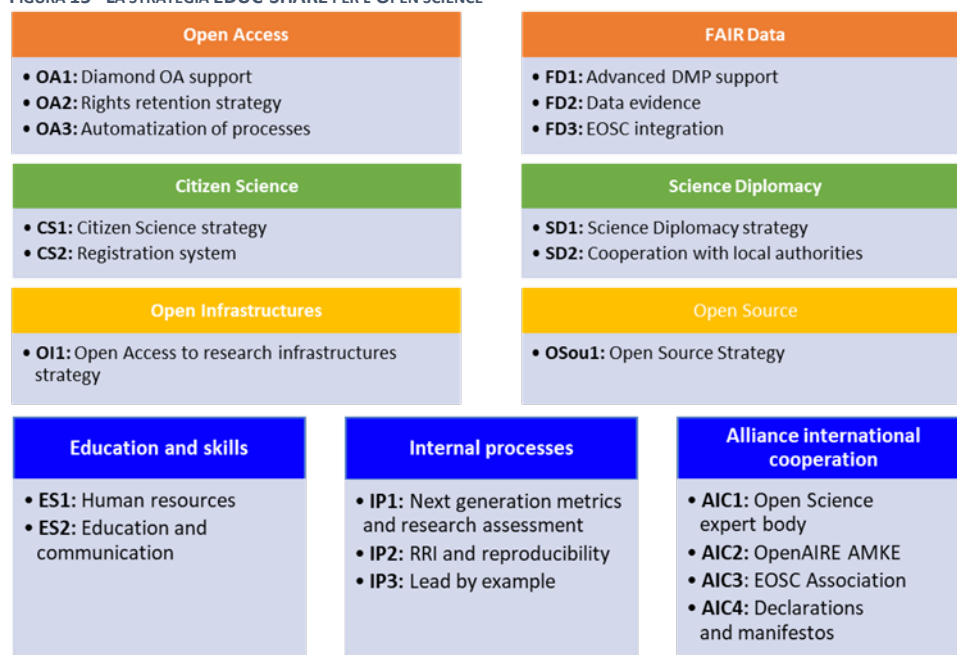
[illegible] LA STRATEGIA EDUC SHARE PER L'OPEN SCIENCE

Open Access

• **OA1:** Diamond OA support
• **OA2:** Rights retention strategy
• **OA3:** Automatization of processes

FAIR Data

• **FD1:** Advanced DMP support
• **FD2:** Data evidence
• **FD3:** EOSC integration

Citizen Science

• **CS1:** Citizen Science strategy
• **CS2:** Registration system

Science Diplomacy

• **SD1:** Science Diplomacy strategy
• **SD2:** Cooperation with local authorities

Open Infrastructures

• **OI1:** Open Access to research infrastructures strategy

Open Source

• **OSou1:** Open Source Strategy

Education and skills

• **ES1:** Human resources
• **ES2:** Education and communication

Internal processes

• **IP1:** Next generation metrics and research assessment
• **IP2:** RRI and reproducibility
• **IP3:** Lead by example

Alliance international cooperation

• **AIC1:** Open Science expert body
• **AIC2:** OpenAIRE AMKE
• **AIC3:** EOSC Association
• **AIC4:** Declarations and manifestos